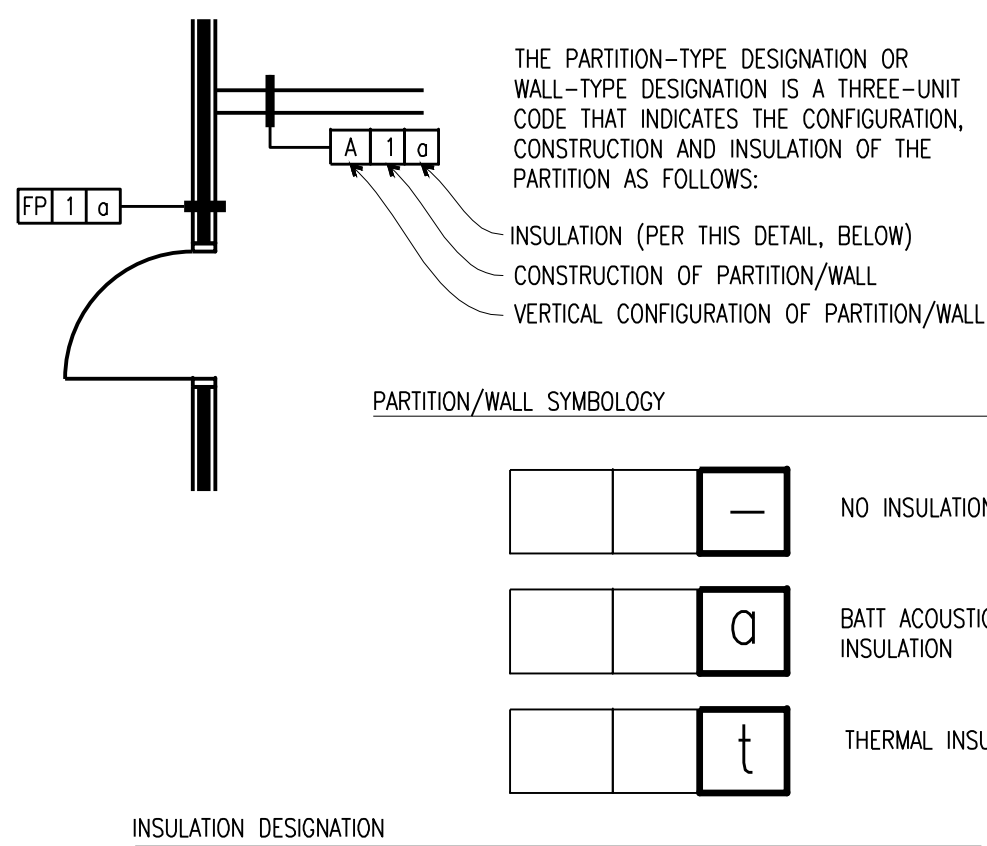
FP 1 a

A 1 a

THE PARTITION–TYPE DESIGNATION OR WALL–TYPE DESIGNATION IS A THREE–UNIT CODE THAT INDICATES THE CONFIGURATION, CONSTRUCTION AND INSULATION OF THE PARTITION AS FOLLOWS:

INSULATION (PER THIS DETAIL, BELOW)
CONSTRUCTION OF PARTITION/WALL
VERTICAL CONFIGURATION OF PARTITION/WALL

PARTITION/WALL SYMBOLOGY

—

NO INSULATION

a

BATT ACOUSTI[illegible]
INSULATION

t

THERMAL INSU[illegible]

INSULATION DESIGNATION